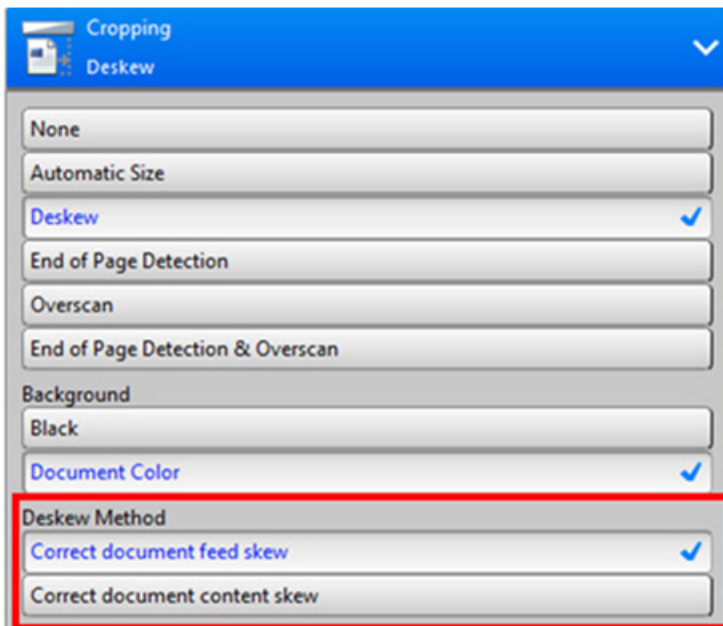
Cropping
Deskew

None

Automatic Size

Deskew

End of Page Detection

Overscan

End of Page Detection & Overscan

Background

Black

Document Color

Deskew Method

Correct document feed skew

Correct document content skew